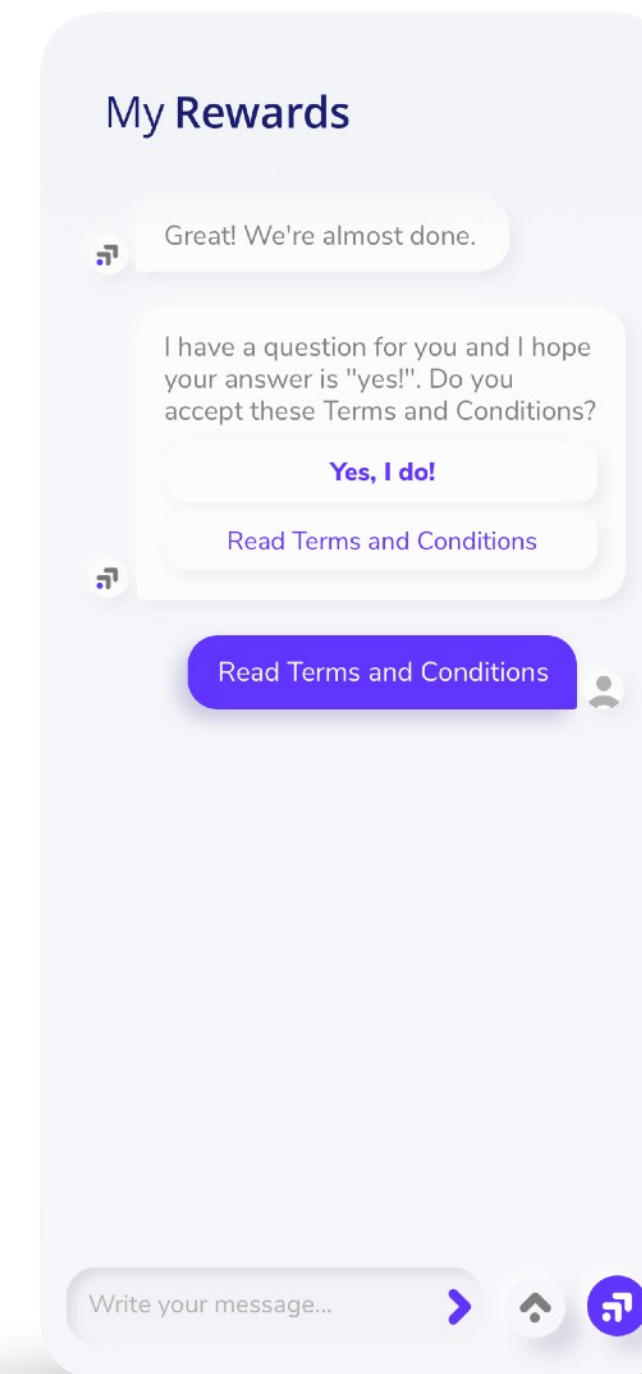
My Rewards

Great! We're almost done.

I have a question for you and I hope your answer is "yes!". Do you accept these Terms and Conditions?

Yes, I do!

Read Terms and Conditions

Read Terms and Conditions

Write your message...